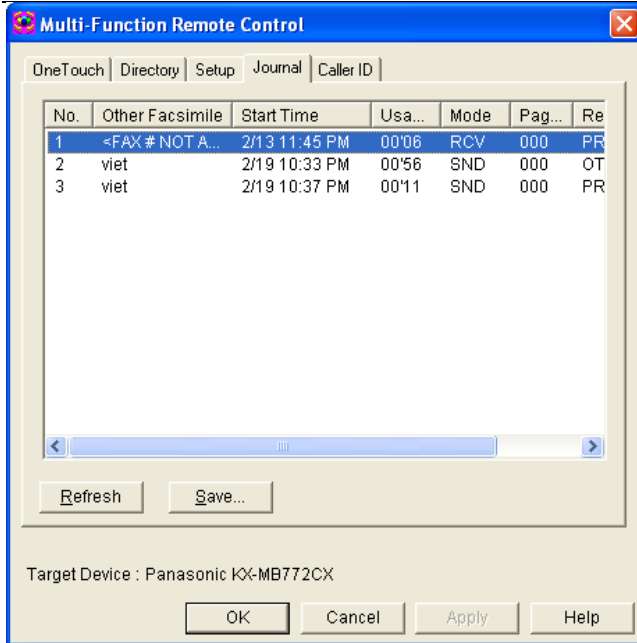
Multi-Function Remote Control

OneTouch | Directory | Setup | Journal | Caller ID

| No. | Other Facsimile | Start Time | Usa... | Mode | Pag... | Re |
|---|---|---|---|---|---|---|
| 1 | <FAX # NOT A... | 2/13 11:45 PM | 00'06 | RCV | 000 | PR |
| 2 | viet | 2/19 10:33 PM | 00'56 | SND | 000 | OT |
| 3 | viet | 2/19 10:37 PM | 00'11 | SND | 000 | PR |

Refresh Save...

Target Device : Panasonic KX-MB772CX

OK Cancel Apply Help